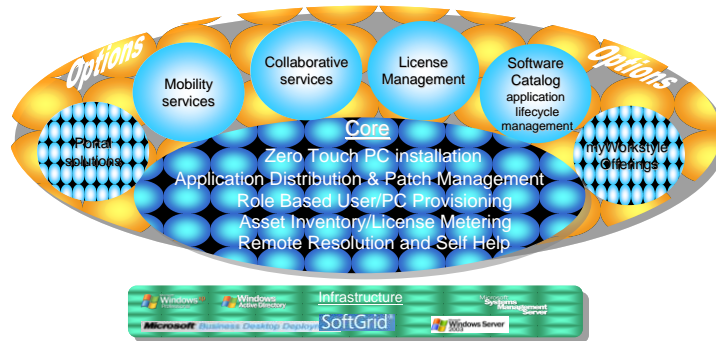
Options

Options

Mobility services

Collaborative services

License Management

Software Catalog application lifecycle management

Portal solutions

myWorkstyle Offerings

Core

Zero Touch PC installation
Application Distribution & Patch Management
Role Based User/PC Provisioning
Asset Inventory/License Metering
Remote Resolution and Self Help

Windows

Windows Active Directory

Infrastructure

Microsoft Systems Management Server

Microsoft Business Desktop Deployment

SoftGrid

Windows Server 2003